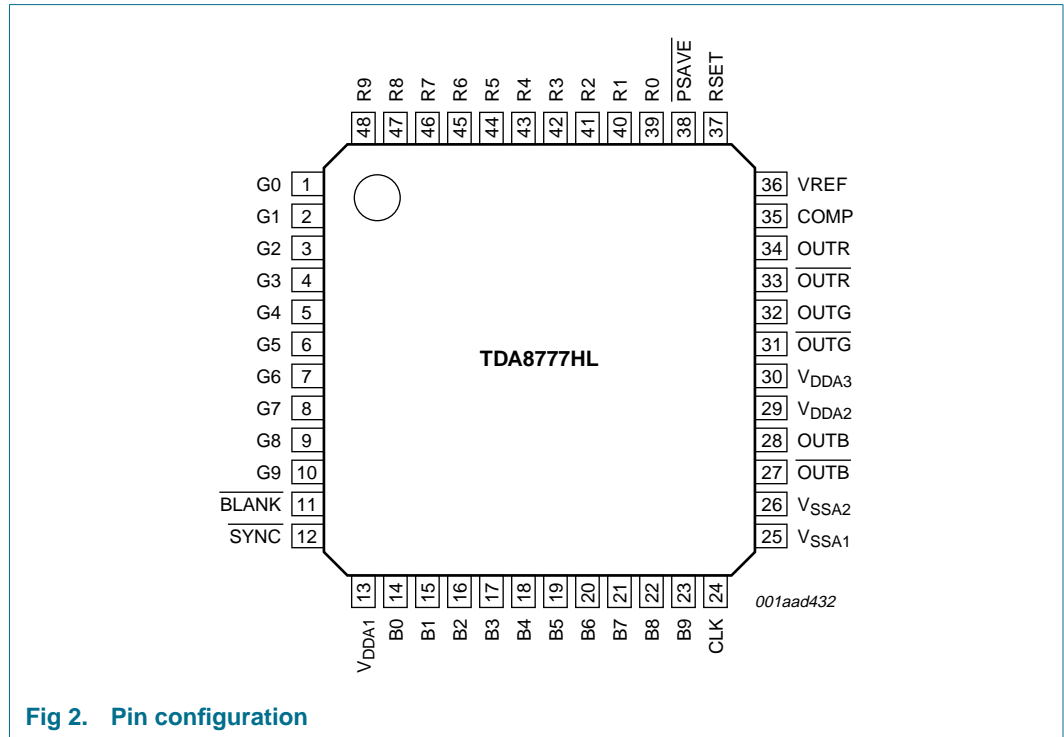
R9 R8 R7 R6 R5 R4 R3 R2 R1 R0 $\overline{PSAVE}$ RSET

48 47 46 45 44 43 42 41 40 39 38 37

G0 1
G1 2
G2 3
G3 4
G4 5
G5 6
G6 7
G7 8
G8 9
G9 10
$\overline{BLANK}$ 11
$\overline{SYNC}$ 12

36 VREF
35 COMP
34 OUTR
33 $\overline{OUTR}$
32 OUTG
31 $\overline{OUTG}$
30 $V_{DDA3}$
29 $V_{DDA2}$
28 OUTB
27 $\overline{OUTB}$
26 $V_{SSA2}$
25 $V_{SSA1}$

TDA8777HL

13 14 15 16 17 18 19 20 21 22 23 24

$V_{DDA1}$ B0 B1 B2 B3 B4 B5 B6 B7 B8 B9 CLK

001aad432

Fig 2. Pin configuration